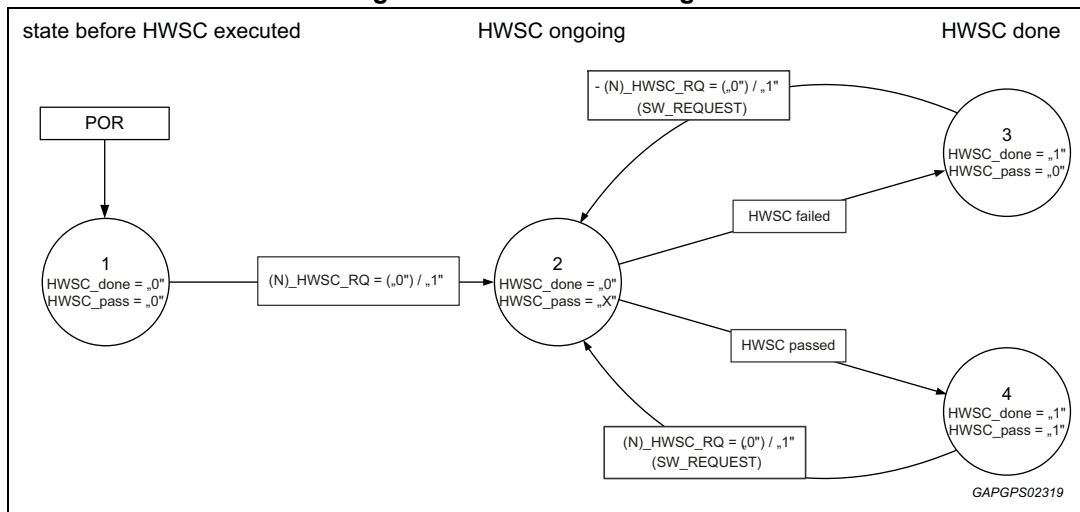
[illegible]

state before HWSC executed

HWSC ongoing

HWSC done

POR

1
HWSC_done = „0"
HWSC_pass = „0"

(N)_HWSC_RQ = („0") / „1"

- (N)_HWSC_RQ = („0") / „1"
(SW_REQUEST)

2
HWSC_done = „0"
HWSC_pass = „X"

HWSC failed

3
HWSC_done = „1"
HWSC_pass = „0"

HWSC passed

4
HWSC_done = „1"
HWSC_pass = „1"

(N)_HWSC_RQ = („0") / „1"
(SW_REQUEST)

GAPGPS02319